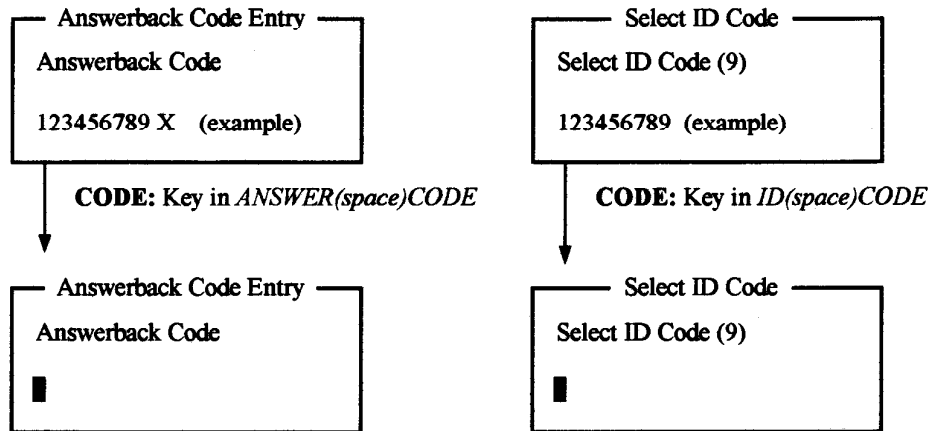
Answerback Code Entry

Answerback Code

123456789 X (example)

**CODE:** Key in *ANSWER(space)CODE*

Answerback Code Entry

Answerback Code

Select ID Code

Select ID Code (9)

123456789 (example)

**CODE:** Key in *ID(space)CODE*

Select ID Code

Select ID Code (9)